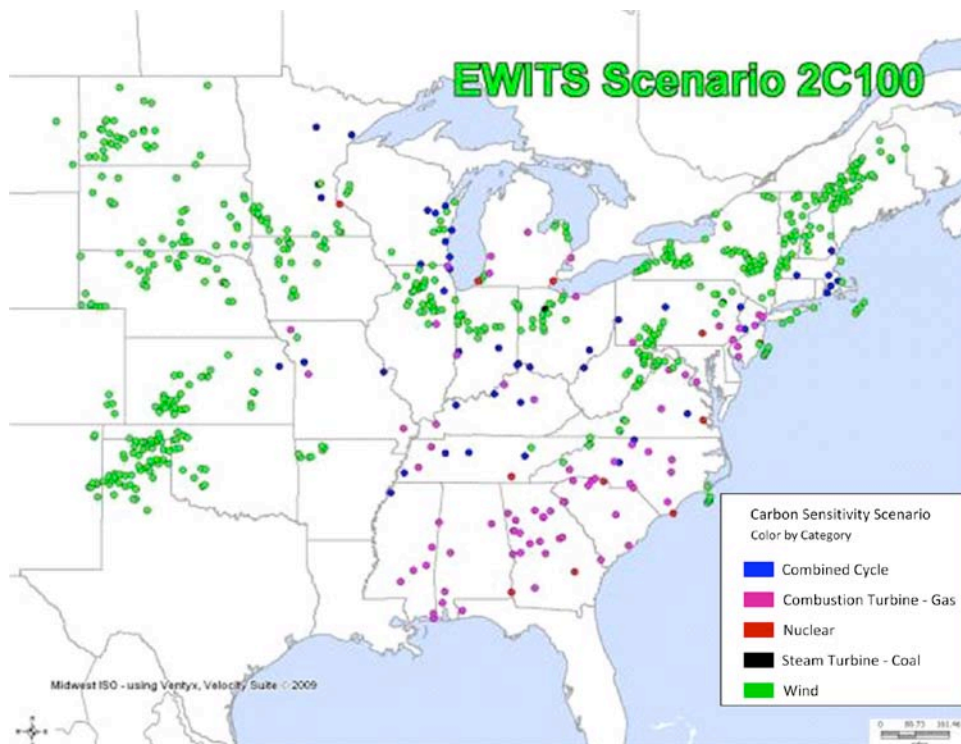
EWITS Scenario 2C100

Carbon Sensitivity Scenario
Color by Category

Combined Cycle
Combustion Turbine - Gas
Nuclear
Steam Turbine - Coal
Wind

Midwest ISO - using Ventyx, Velocity Suite © 2009

0 80.75 161.96